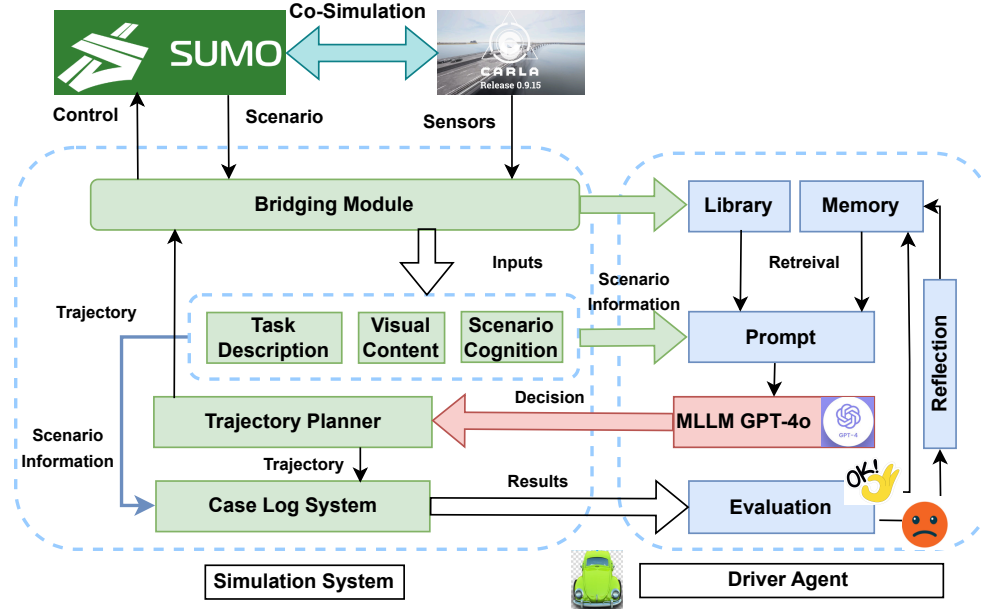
Co-Simulation
SUMO
CARLA
Release 0.9.15
Control
Scenario
Sensors
Bridging Module
Library
Memory
Inputs
Retreival
Scenario Information
Trajectory
Task Description
Visual Content
Scenario Cognition
Prompt
Reflection
Decision
Scenario Information
Trajectory Planner
MLLM GPT-4o
GPT-4
Trajectory
OK!
Results
Case Log System
Evaluation
Simulation System
Driver Agent